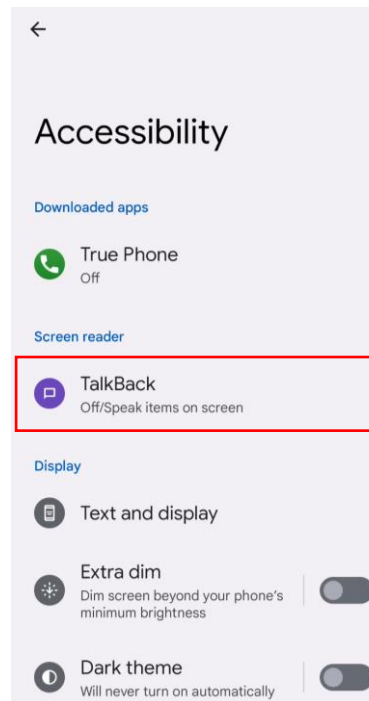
Accessibility

Downloaded apps

True Phone
Off

Screen reader

TalkBack
Off/Speak items on screen

Display

Text and display

Extra dim
Dim screen beyond your phone's minimum brightness

Dark theme
Will never turn on automatically